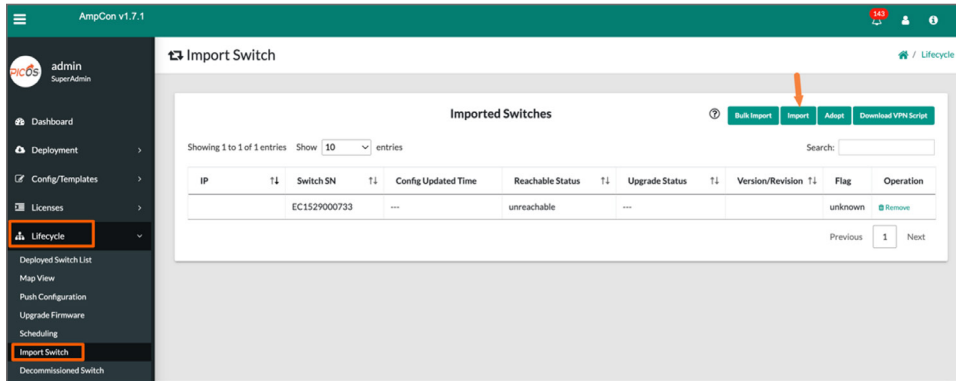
AmpCon v1.7.1

143

PICOS admin SuperAdmin

Dashboard
Deployment
Config/Templates
Licenses
Lifecycle
Deployed Switch List
Map View
Push Configuration
Upgrade Firmware
Scheduling
Import Switch
Decommissioned Switch

Import Switch

/ Lifecycle

Imported Switches

Bulk Import Import Adopt Download VPN Script

Showing 1 to 1 of 1 entries Show 10 entries

Search:

| IP | Switch SN | Config Updated Time | Reachable Status | Upgrade Status | Version/Revision | Flag | Operation |
|---|---|---|---|---|---|---|---|
| | EC1529000733 | --- | unreachable | --- | | unknown | Remove |

Previous 1 Next